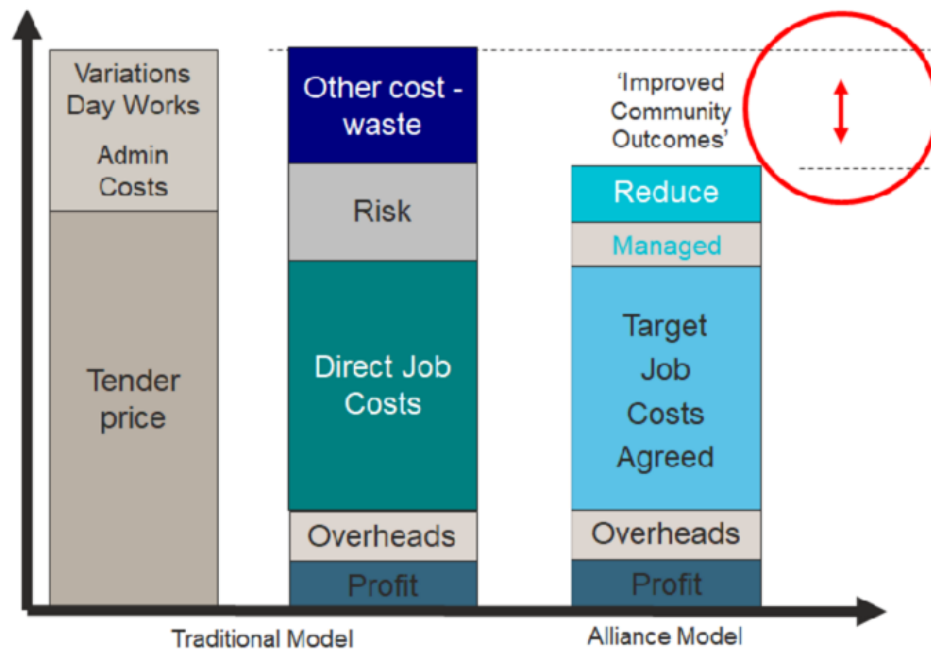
Variations Day Works

Admin Costs

Tender price

Other cost - waste

Risk

Direct Job Costs

Overheads

Profit

'Improved Community Outcomes'

Reduce

Managed

Target Job Costs Agreed

Overheads

Profit

Traditional Model

Alliance Model